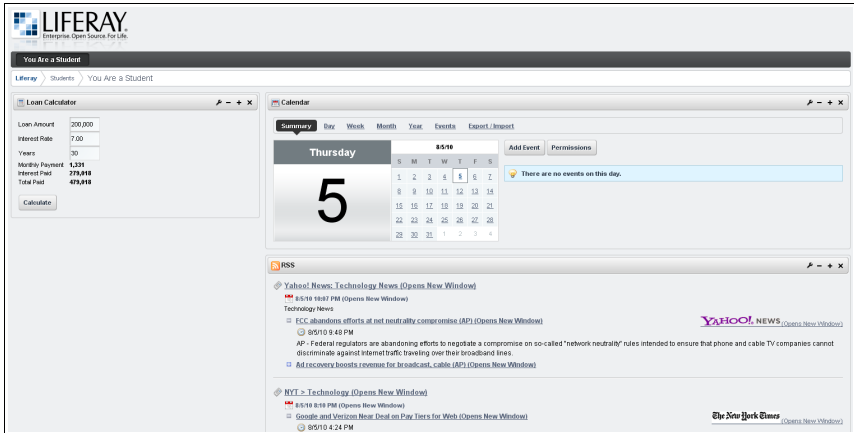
LIFERAY.
Enterprise. Open Source. For Life.

You Are a Student

Liferay
Students
You Are a Student

Loan Calculator

Loan Amount 200,000
Interest Rate 7.00
Years 30
Monthly Payment 1,331
Interest Paid 279,018
Total Paid 479,018

Calculate

Calendar

Summary Day Week Month Year Events Export / Import

Thursday

5

8/5/10

| S | M | T | W | T | F | S |
|---|---|---|---|---|---|---|
| | 1 | 2 | 3 | 4 | 5 | 6 | 7 |
| 8 | 9 | 10 | 11 | 12 | 13 | 14 |
| 15 | 16 | 17 | 18 | 19 | 20 | 21 |
| 22 | 23 | 24 | 25 | 26 | 27 | 28 |
| 29 | 30 | 31 | 1 | 2 | 3 | 4 |

Add Event Permissions

There are no events on this day.

RSS

Yahoo! News: Technology News (Opens New Window)
8/5/10 10:07 PM (Opens New Window)
Technology News
FCC abandons efforts at net neutrality compromise (AP) (Opens New Window)
8/5/10 9:48 PM
AP - Federal regulators are abandoning efforts to negotiate a compromise on so-called "network neutrality" rules intended to ensure that phone and cable TV companies cannot discriminate against Internet traffic traveling over their broadband lines.
Ad recovery boosts revenue for broadcast, cable (AP) (Opens New Window)

YAHOO! NEWS (Opens New Window)

NYT > Technology (Opens New Window)
8/5/10 8:10 PM (Opens New Window)
Google and Verizon Near Deal on Pay Tiers for Web (Opens New Window)
8/5/10 4:24 PM

The New York Times (Opens New Window)